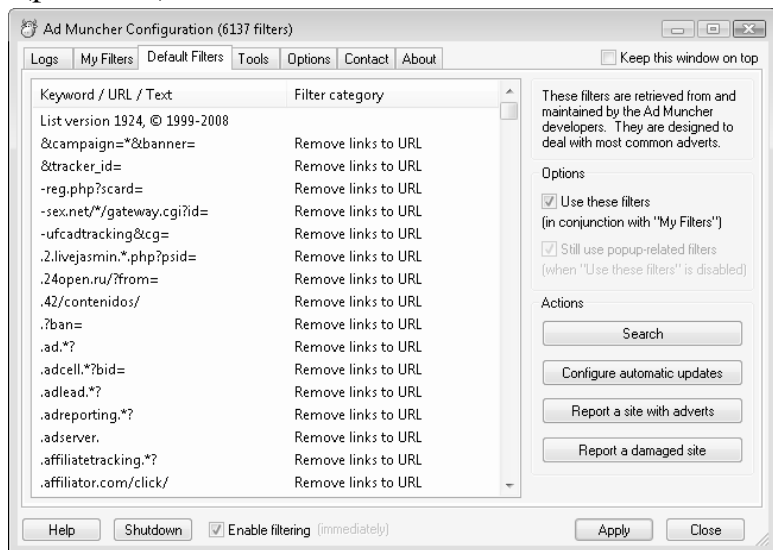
Ad Muncher Configuration (6137 filters)

Logs | My Filters | Default Filters | Tools | Options | Contact | About

Keep this window on top

| Keyword / URL / Text | Filter category |
|---|---|
| List version 1924, © 1999-2008 | |
| &campaign=*&banner= | Remove links to URL |
| &tracker_id= | Remove links to URL |
| -reg.php?scard= | Remove links to URL |
| -sex.net/*/gateway.cgi?id= | Remove links to URL |
| -ufcadtracking&cg= | Remove links to URL |
| .2.livejasmin.*.php?psid= | Remove links to URL |
| .24open.ru/?from= | Remove links to URL |
| .42/contenidos/ | Remove links to URL |
| .?ban= | Remove links to URL |
| .ad.*? | Remove links to URL |
| .adcell.*?bid= | Remove links to URL |
| .adlead.*? | Remove links to URL |
| .adreporting.*? | Remove links to URL |
| .adserver. | Remove links to URL |
| .affiliatetracking.*? | Remove links to URL |
| .affiliator.com/click/ | Remove links to URL |

These filters are retrieved from and maintained by the Ad Muncher developers. They are designed to deal with most common adverts.

Options

Use these filters
(in conjunction with "My Filters")

Still use popup-related filters
(when "Use these filters" is disabled)

Actions

Search

Configure automatic updates

Report a site with adverts

Report a damaged site

Help | Shutdown | Enable filtering (immediately) | Apply | Close